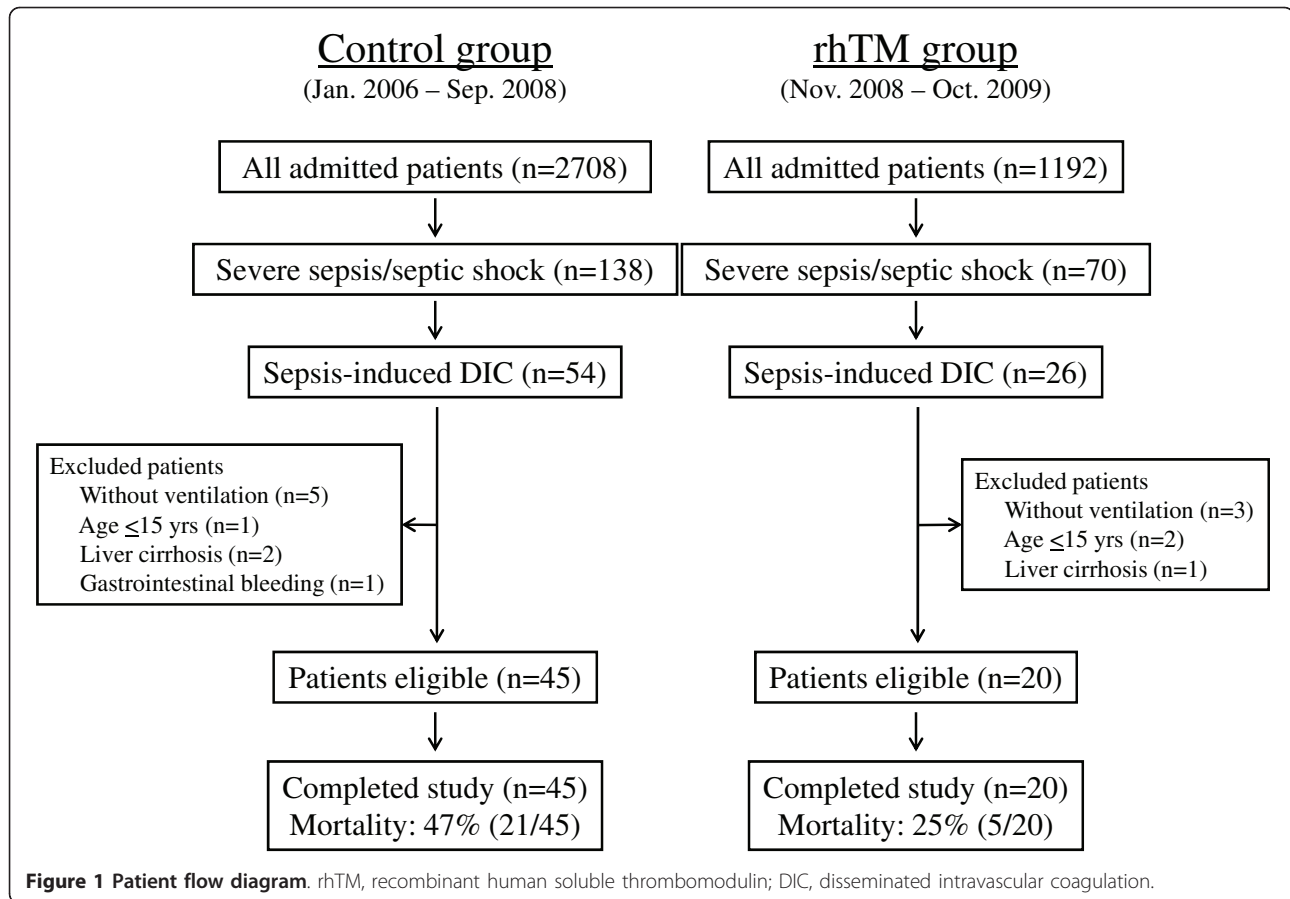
Control group
(Jan. 2006 – Sep. 2008)

rhTM group
(Nov. 2008 – Oct. 2009)

All admitted patients (n=2708)

All admitted patients (n=1192)

Severe sepsis/septic shock (n=138)

Severe sepsis/septic shock (n=70)

Sepsis-induced DIC (n=54)

Sepsis-induced DIC (n=26)

Excluded patients
Without ventilation (n=5)
Age $\leq$15 yrs (n=1)
Liver cirrhosis (n=2)
Gastrointestinal bleeding (n=1)

Excluded patients
Without ventilation (n=3)
Age $\leq$15 yrs (n=2)
Liver cirrhosis (n=1)

Patients eligible (n=45)

Patients eligible (n=20)

Completed study (n=45)
Mortality: 47% (21/45)

Completed study (n=20)
Mortality: 25% (5/20)

Figure 1 Patient flow diagram. rhTM, recombinant human soluble thrombomodulin; DIC, disseminated intravascular coagulation.